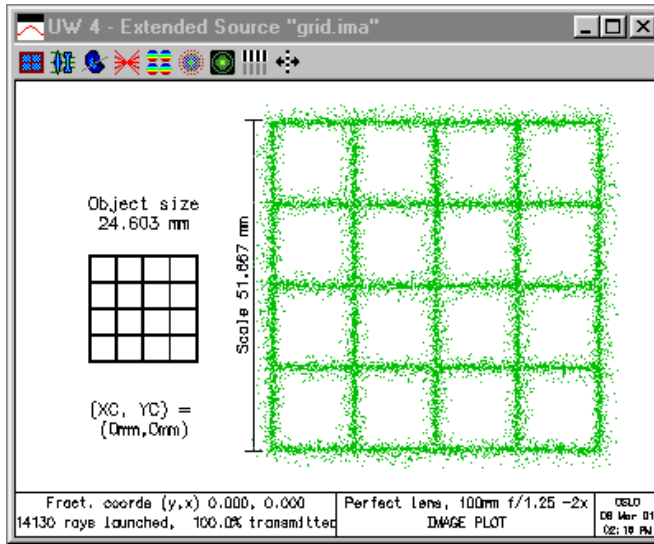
UW 4 - Extended Source "grid.ima"

Object size
24.603 mm

(XC, YC) =
(0mm,0mm)

Scale 51.667 mm

Fract. coords (y,x) 0.000, 0.000
14130 rays launched, 100.0% transmitted

Perfect lens, 100mm f/1.25 -2x
IMAGE PLOT

OSLO
08 Mar 01
02:16 PM